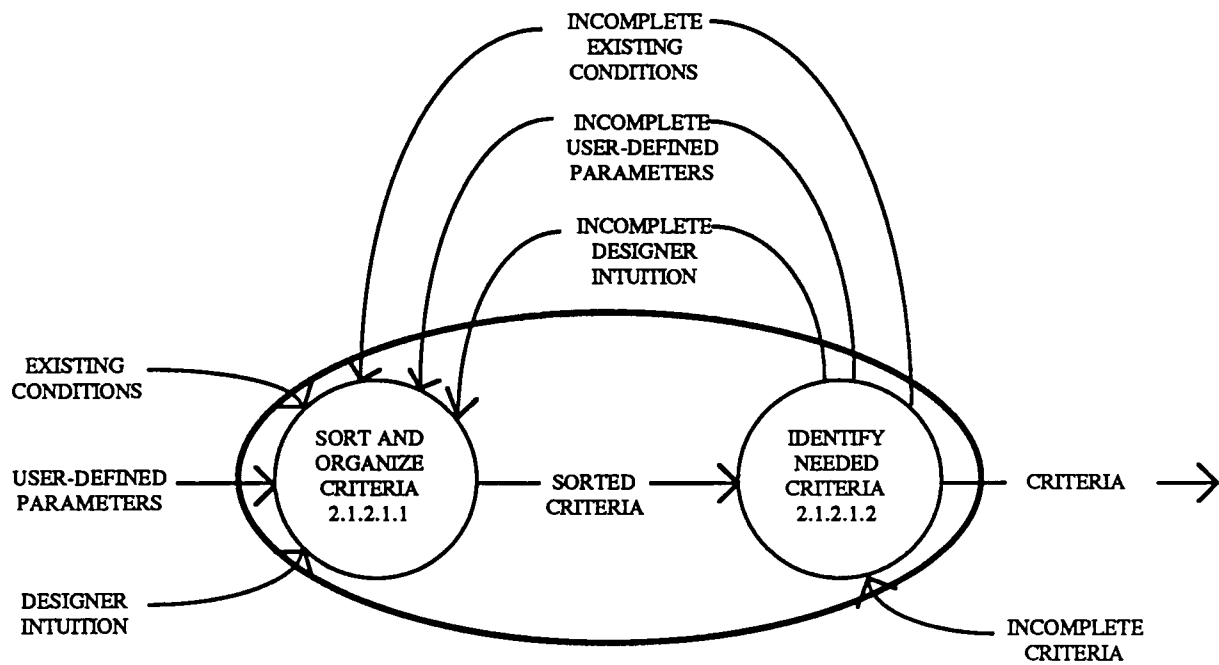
INCOMPLETE EXISTING CONDITIONS

INCOMPLETE USER-DEFINED PARAMETERS

INCOMPLETE DESIGNER INTUITION

EXISTING CONDITIONS

USER-DEFINED PARAMETERS

DESIGNER INTUITION

SORT AND ORGANIZE CRITERIA 2.1.2.1.1

SORTED CRITERIA

IDENTIFY NEEDED CRITERIA 2.1.2.1.2

CRITERIA

INCOMPLETE CRITERIA